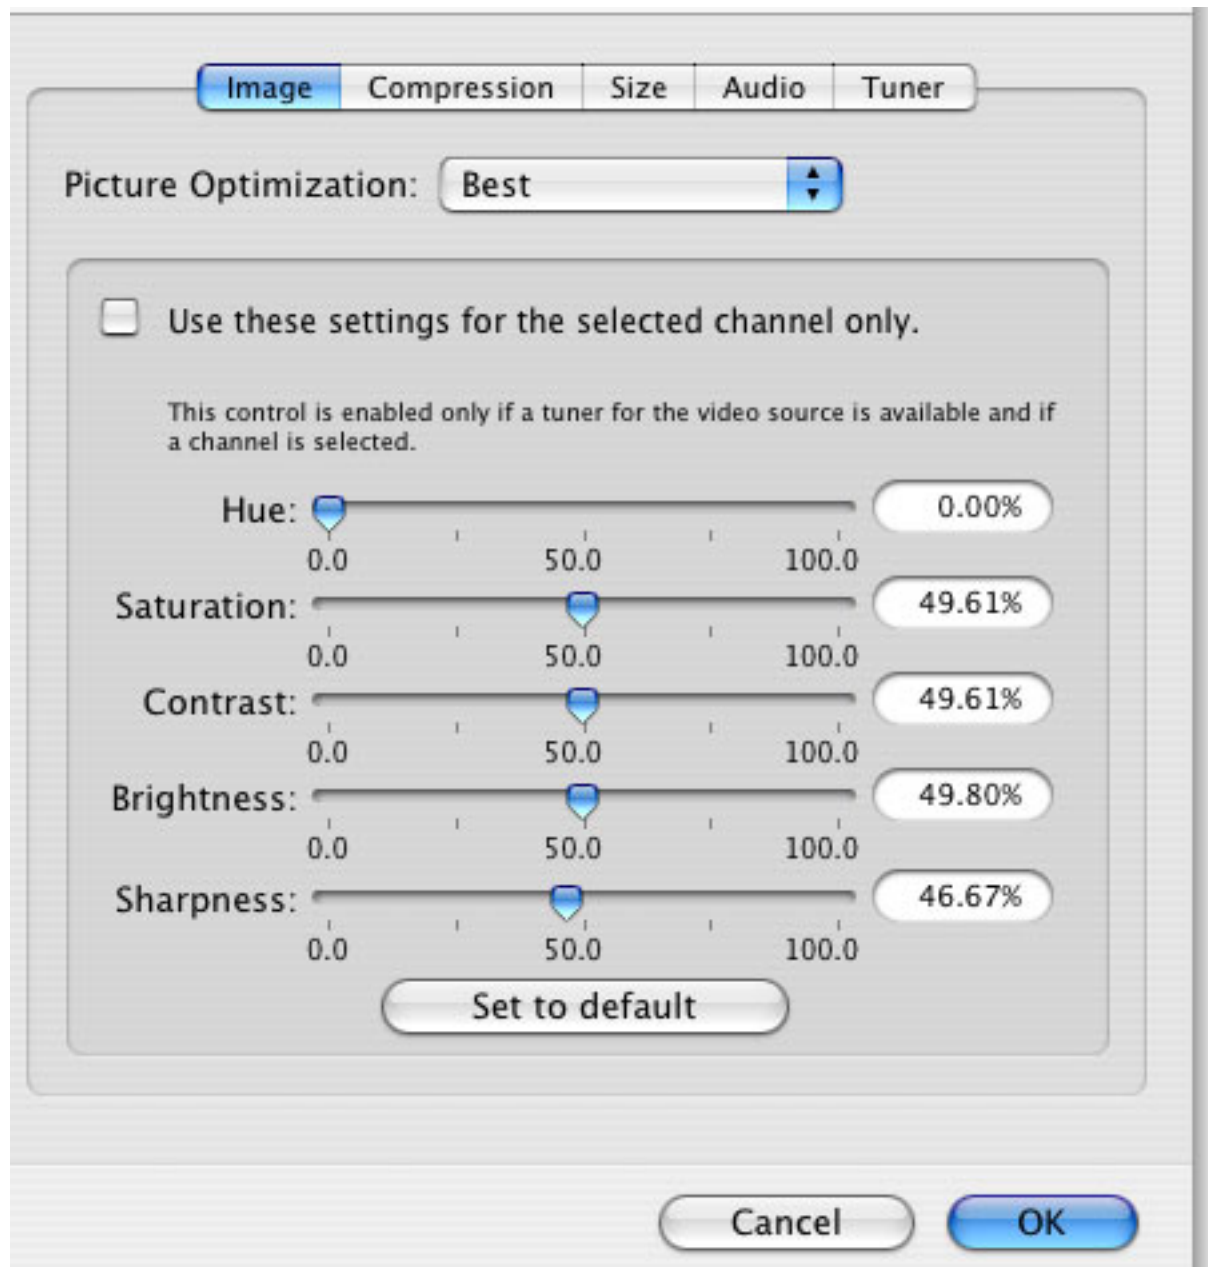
Image | Compression | Size | Audio | Tuner

Picture Optimization: Best

Use these settings for the selected channel only.

This control is enabled only if a tuner for the video source is available and if a channel is selected.

Hue: 0.00%
0.0 50.0 100.0

Saturation: 49.61%
0.0 50.0 100.0

Contrast: 49.61%
0.0 50.0 100.0

Brightness: 49.80%
0.0 50.0 100.0

Sharpness: 46.67%
0.0 50.0 100.0

Set to default

Cancel OK